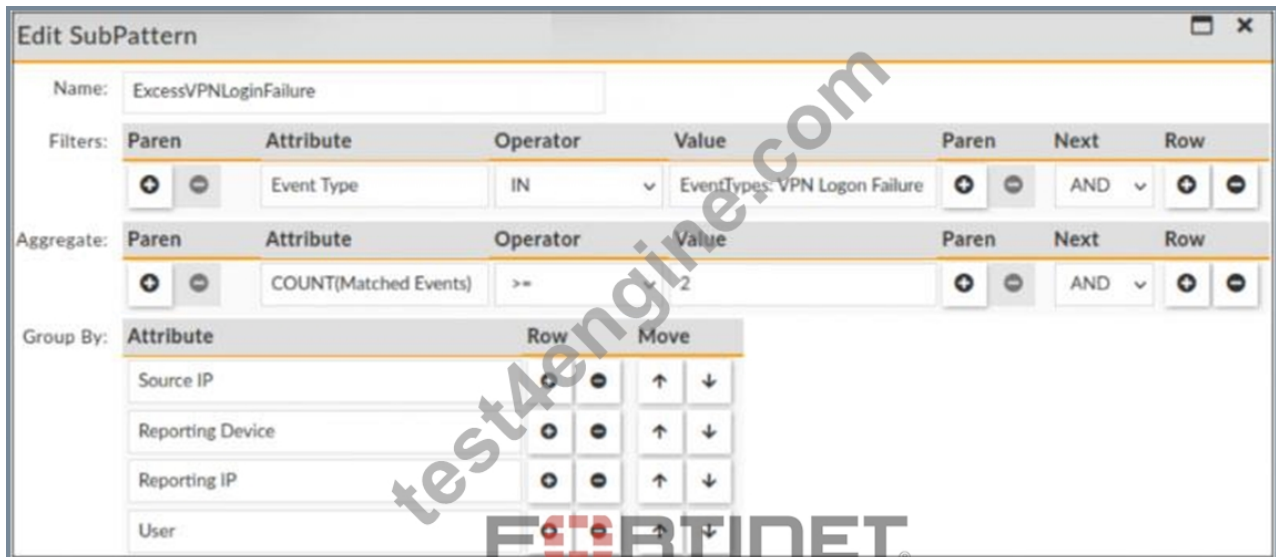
Edit SubPattern

Name: ExcessVPNLoginFailure

Filters:

| Paren | Attribute | Operator | Value | Paren | Next | Row |
|---|---|---|---|---|---|---|
| | Event Type | IN | EventTypes: VPN Logon Failure | | AND | |

Aggregate:

| Paren | Attribute | Operator | Value | Paren | Next | Row |
|---|---|---|---|---|---|---|
| | COUNT(Matched Events) | >= | 2 | | AND | |

Group By:

| Attribute | Row | Move |
|---|---|---|
| Source IP | | ↑ ↓ |
| Reporting Device | | ↑ ↓ |
| Reporting IP | | ↑ ↓ |
| User | | ↑ ↓ |

test4engine.com

FORTINET